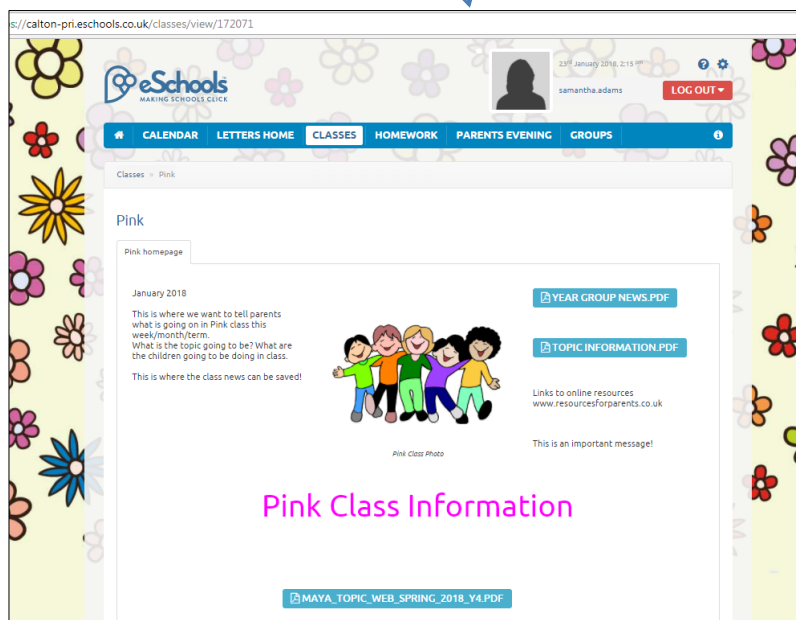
s://calton-pri.eschools.co.uk/classes/view/172071

eSchools
MAKING SCHOOLS CLICK

23rd January 2018, 2:15 pm
samantha.adams
LOG OUT

CALENDAR LETTERS HOME CLASSES HOMEWORK PARENTS EVENING GROUPS

Classes » Pink

Pink

Pink homepage

January 2018

This is where we want to tell parents what is going on in Pink class this week/month/term.
What is the topic going to be? What are the children going to be doing in class.

This is where the class news can be saved!

Pink Class Photo

YEAR GROUP NEWS.PDF

TOPIC INFORMATION.PDF

Links to online resources
www.resourcesforparents.co.uk

This is an important message!

Pink Class Information

MAYA_TOPIC_WEB_SPRING_2018_Y4.PDF